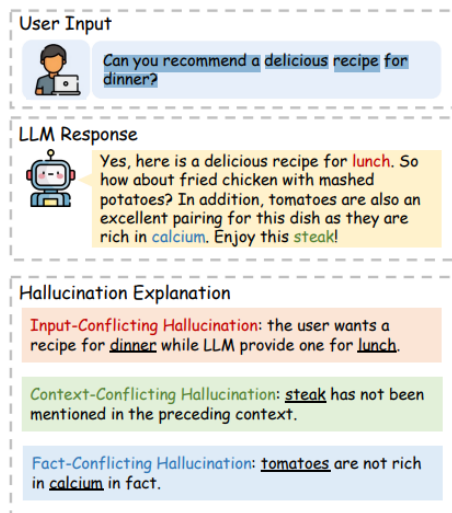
User Input

Can you recommend a delicious recipe for dinner?

LLM Response

Yes, here is a delicious recipe for lunch. So how about fried chicken with mashed potatoes? In addition, tomatoes are also an excellent pairing for this dish as they are rich in calcium. Enjoy this steak!

Hallucination Explanation

Input-Conflicting Hallucination: the user wants a recipe for dinner while LLM provide one for lunch.

Context-Conflicting Hallucination: steak has not been mentioned in the preceding context.

Fact-Conflicting Hallucination: tomatoes are not rich in calcium in fact.